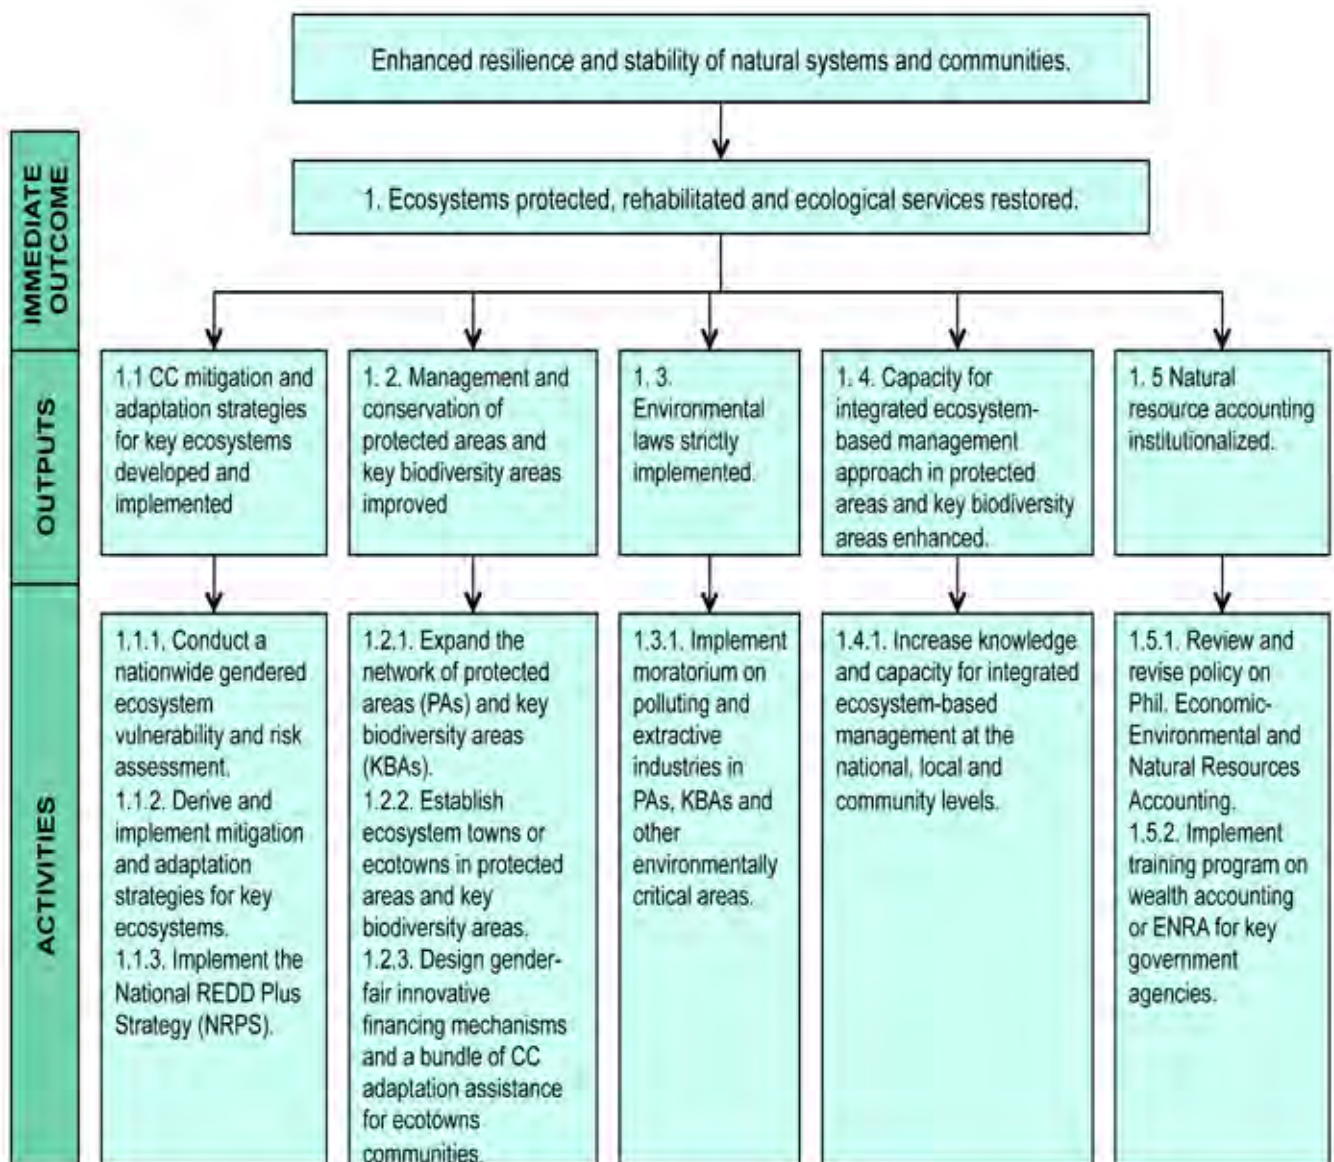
Enhanced resilience and stability of natural systems and communities.

IMMEDIATE OUTCOME

1. Ecosystems protected, rehabilitated and ecological services restored.

OUTPUTS

1.1 CC mitigation and adaptation strategies for key ecosystems developed and implemented

1. 2. Management and conservation of protected areas and key biodiversity areas improved

1. 3. Environmental laws strictly implemented.

1. 4. Capacity for integrated ecosystem-based management approach in protected areas and key biodiversity areas enhanced.

1. 5 Natural resource accounting institutionalized.

ACTIVITIES

1.1.1. Conduct a nationwide gendered ecosystem vulnerability and risk assessment.
1.1.2. Derive and implement mitigation and adaptation strategies for key ecosystems.
1.1.3. Implement the National REDD Plus Strategy (NRPS).

1.2.1. Expand the network of protected areas (PAs) and key biodiversity areas (KBAs).
1.2.2. Establish ecosystem towns or ecotowns in protected areas and key biodiversity areas.
1.2.3. Design gender-fair innovative financing mechanisms and a bundle of CC adaptation assistance for ecotowns communities.

1.3.1. Implement moratorium on polluting and extractive industries in PAs, KBAs and other environmentally critical areas.

1.4.1. Increase knowledge and capacity for integrated ecosystem-based management at the national, local and community levels.

1.5.1. Review and revise policy on Phil. Economic-Environmental and Natural Resources Accounting.
1.5.2. Implement training program on wealth accounting or ENRA for key government agencies.